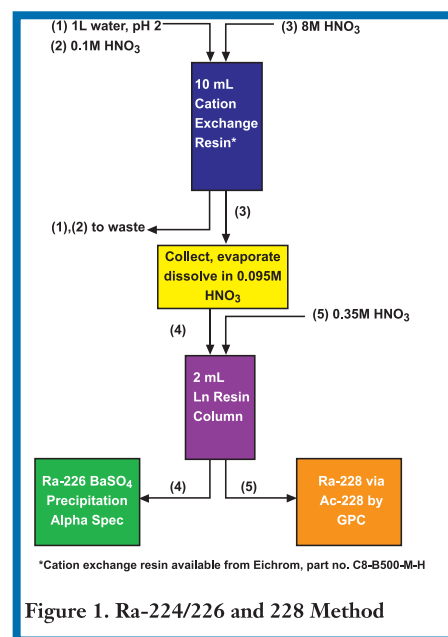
(1) 1L water, pH 2
(2) 0.1M $HNO_3$

(3) 8M $HNO_3$

10 mL Cation Exchange Resin*

(1),(2) to waste

(3)

Collect, evaporate dissolve in 0.095M $HNO_3$

(4)

(5) 0.35M $HNO_3$

2 mL Ln Resin Column

Ra-226 $BaSO_4$ Precipitation Alpha Spec

(4)

(5)

Ra-228 via Ac-228 by GPC

*Cation exchange resin available from Eichrom, part no. C8-B500-M-H

Figure 1. Ra-224/226 and 228 Method